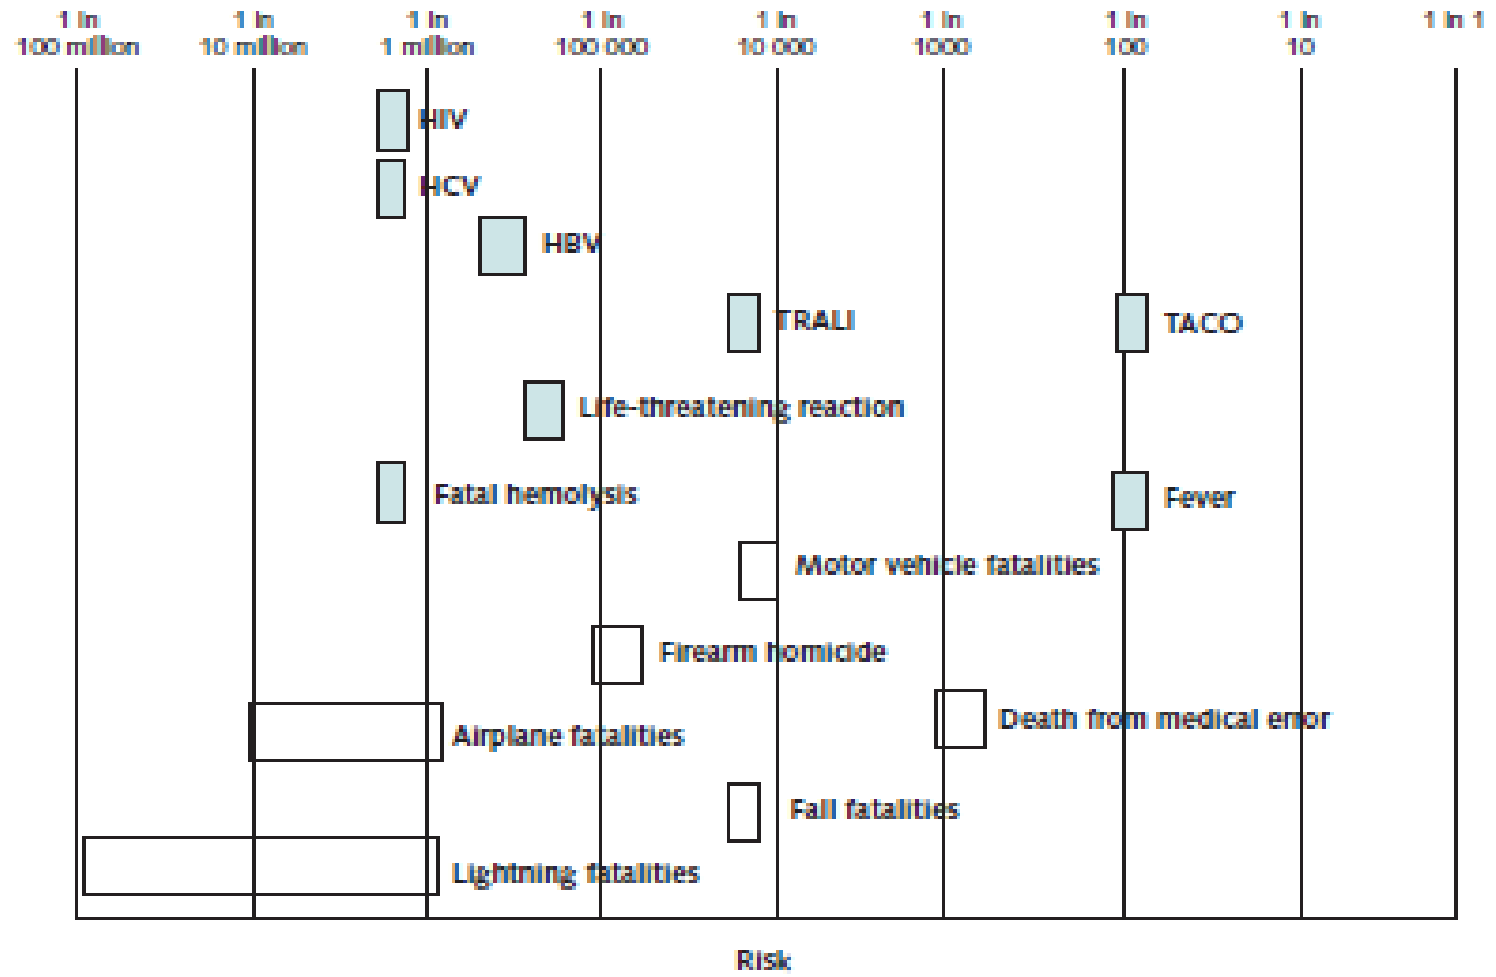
1 in 100 million
1 in 10 million
1 in 1 million
1 in 100 000
1 in 10 000
1 in 1000
1 in 100
1 in 10
1 in 1

HIV
HCV
HBV
TRALI
TACO
Life-threatening reaction
Fatal hemolysis
Fever
Motor vehicle fatalities
Firearm homicide
Death from medical error
Airplane fatalities
Fall fatalities
Lightning fatalities

Risk